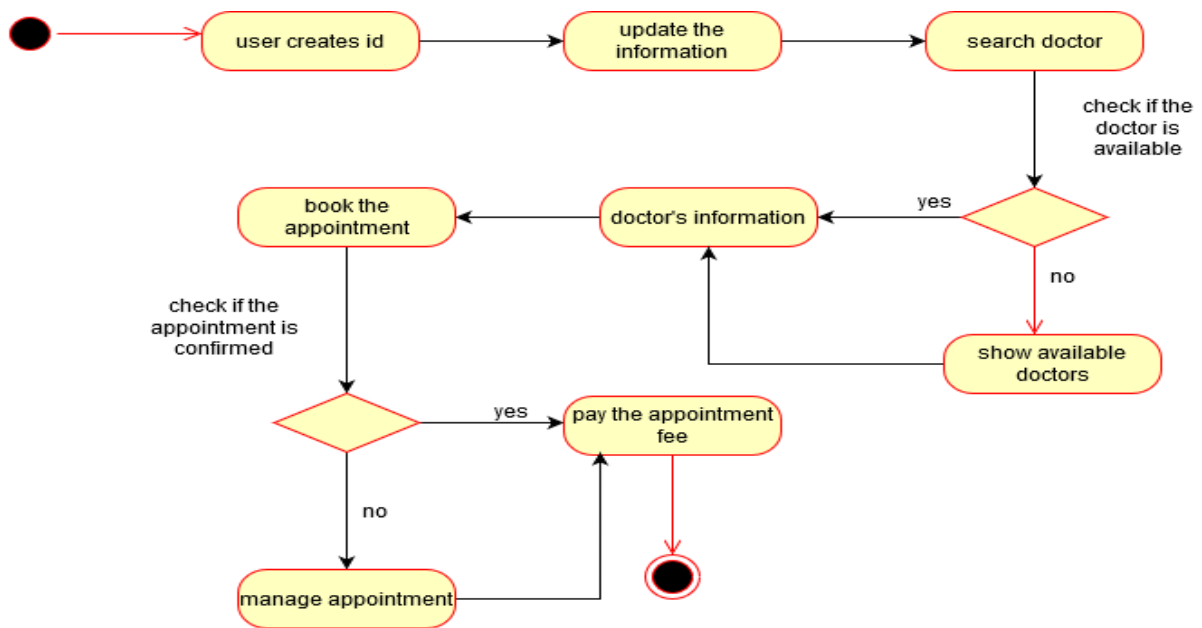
user creates id

update the information

search doctor

check if the doctor is available

yes

doctor's information

book the appointment

no

show available doctors

check if the appointment is confirmed

yes

pay the appointment fee

no

manage appointment